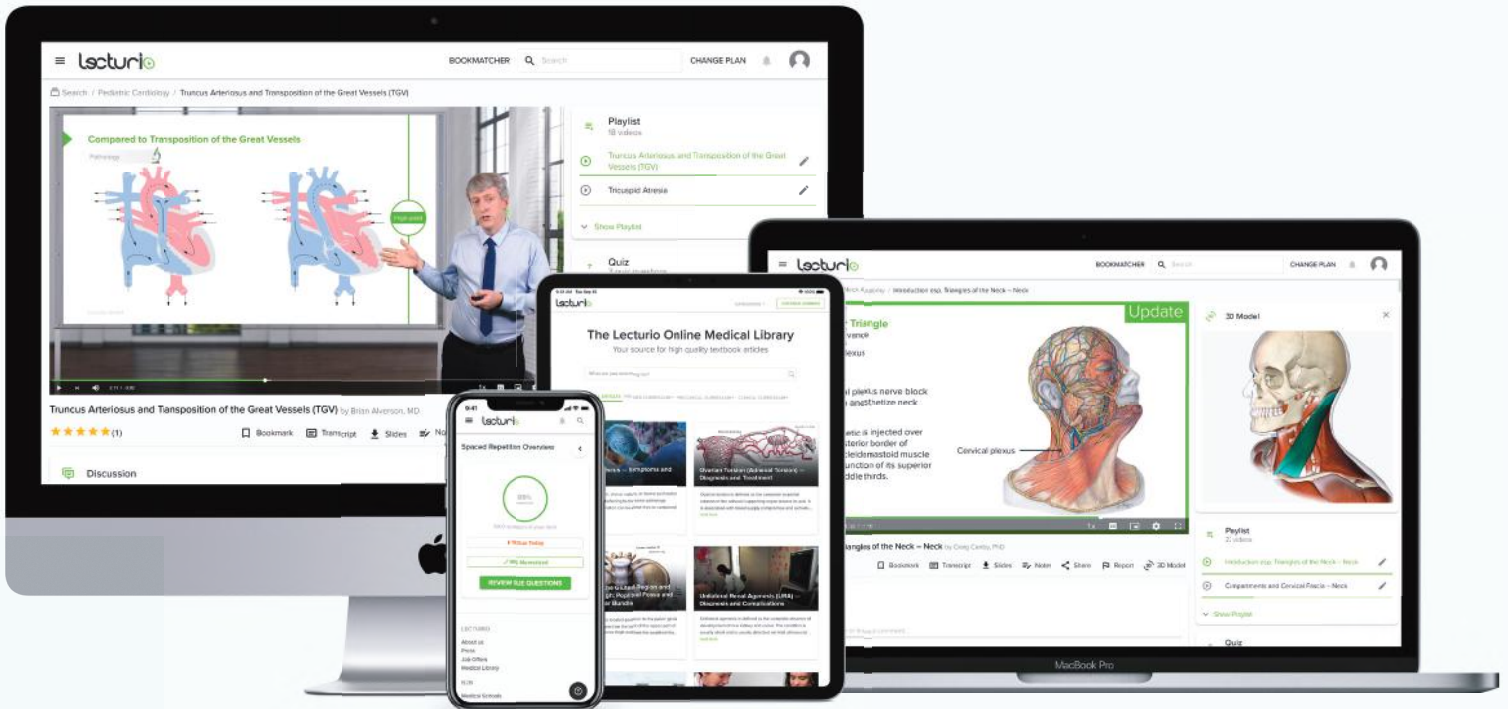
lecturio BOOKMATCHER Search CHANGE PLAN

Search / Pediatric Cardiology / Truncus Arteriosus and Transposition of the Great Vessels (TGV)

Compared to Transposition of the Great Vessels

Pathology

Playlist
18 videos

Truncus Arteriosus and Transposition of the Great Vessels (TGV)

Tricuspid Atresia

Show Playlist

Quiz

Truncus Arteriosus and Tansposition of the Great Vessels (TGV) by Brian Alverson, MD

★★★★★(1)

Bookmark Transcript Slides No

Discussion

lecturio

The Lecturio Online Medical Library
Your source for high quality textbook articles

Ovarian Torsion (Adnexal Torsion) — Diagnosis and Treatment

Unilateral Renal Agenesis (URA) — Diagnosis and Complications

9:41
lecturio
Spaced Repetition Overview

REVIEW 126 QUESTIONS

About us
Press
Job Offers
Medical Library

Medical Schools

lecturio BOOKMATCHER Search CHANGE PLAN

Introduction exp. Triangles of the Neck – Neck

Update

Triangle

plexus

l plexus nerve block
anesthetize neck

is injected over
sterior border of
cleidomastoid muscle
unction of its superior
ddle thirds.

Cervical plexus

3D Model

Triangles of the Neck – Neck by Craig Canby, PhD

Bookmark Transcript Slides Notes Share Report 3D Model

Playlist

Introduction exp. Triangles of the Neck – Neck

Compartments and Cervical Fascia – Neck

Show Playlist

Quiz

MacBook Pro